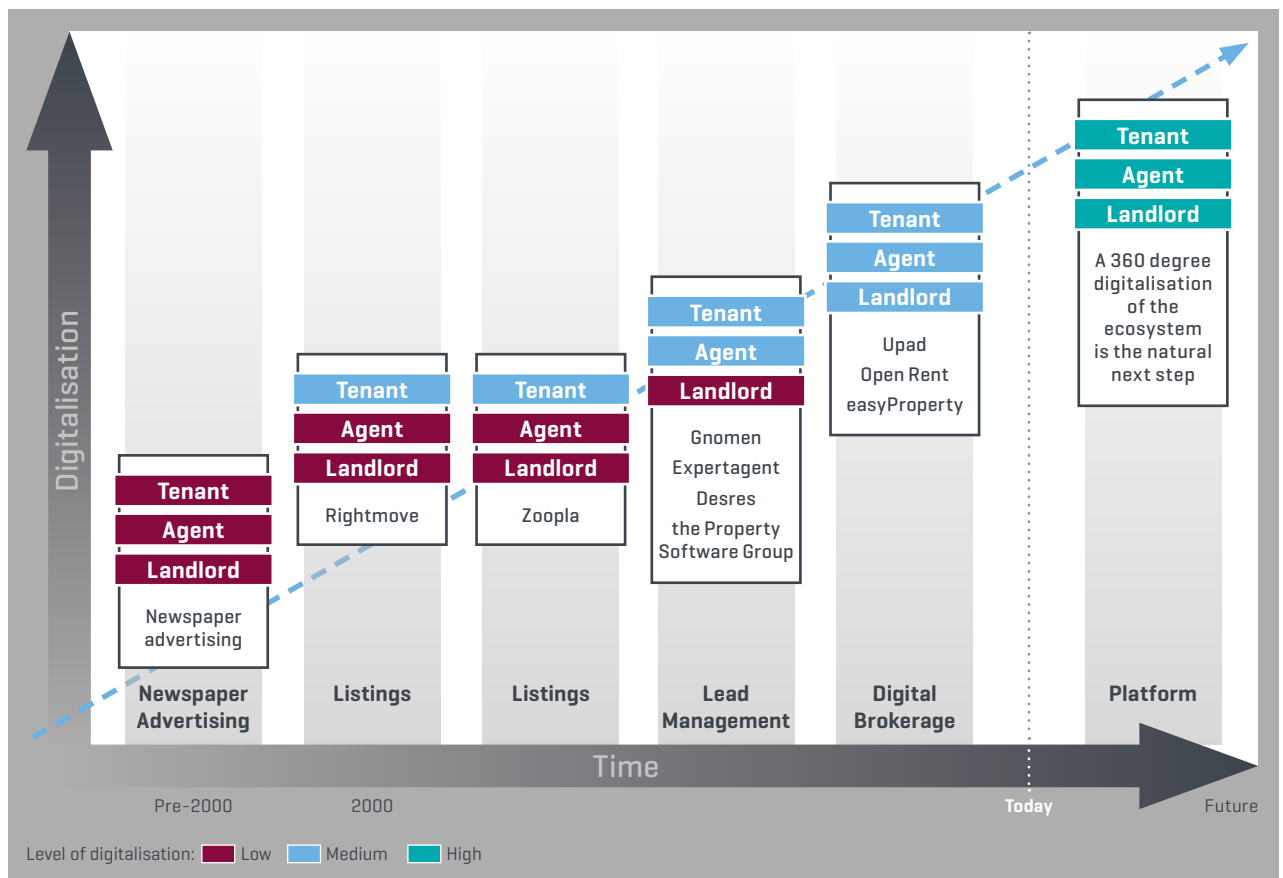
Digitalisation

Tenant
Agent
Landlord
Newspaper advertising
Newspaper Advertising

Tenant
Agent
Landlord
Rightmove
Listings

Tenant
Agent
Landlord
Zoopla
Listings

Tenant
Agent
Landlord
Gnomen
Expertagent
Desres
the Property Software Group
Lead Management

Tenant
Agent
Landlord
Upad
Open Rent
easyProperty
Digital Brokerage

Tenant
Agent
Landlord
A 360 degree digitalisation of the ecosystem is the natural next step
Platform

Time

Pre-2000
2000
Today
Future

Level of digitalisation: Low Medium High